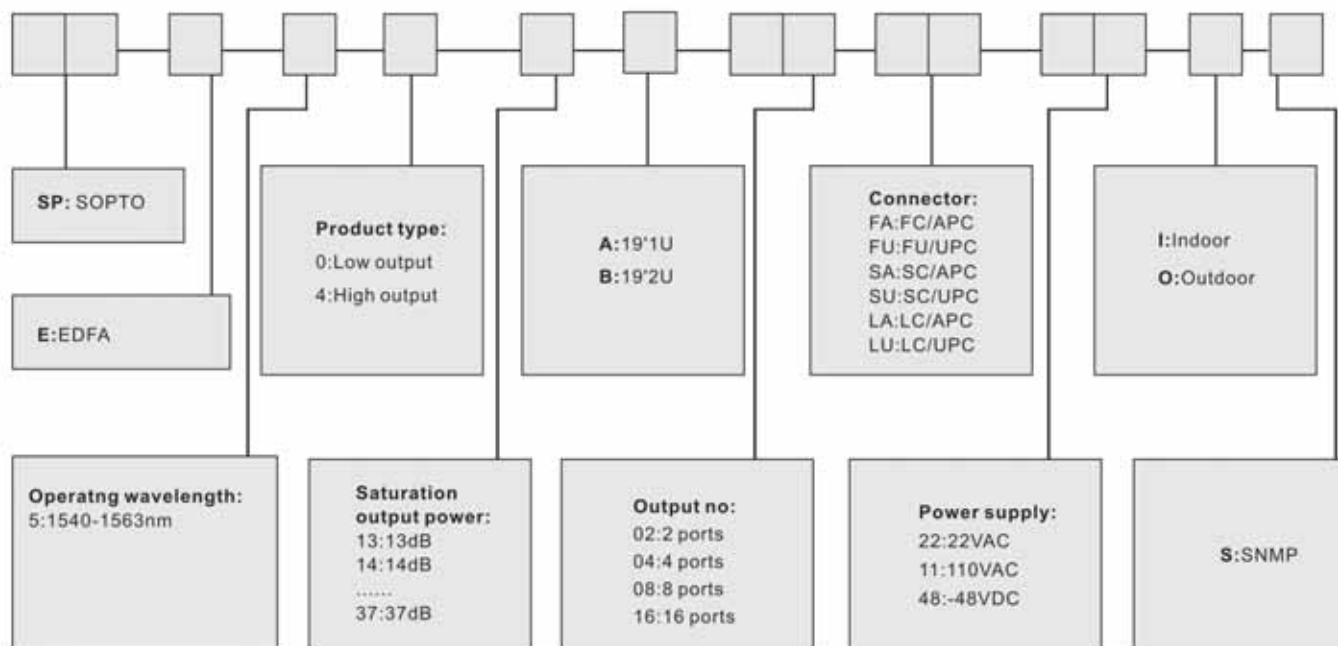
SP: SOPTO

E:EDFA

Product type:
0:Low output
4:High output

A:19'1U
B:19'2U

Connector:
FA:FC/APC
FU:FU/UPC
SA:SC/APC
SU:SC/UPC
LA:LC/APC
LU:LC/UPC

I:Indoor
O:Outdoor

Operatng wavelength:
5:1540-1563nm

Saturation output power:
13:13dB
14:14dB
......
37:37dB

Output no:
02:2 ports
04:4 ports
08:8 ports
16:16 ports

Power supply:
22:22VAC
11:110VAC
48:-48VDC

S:SNMP